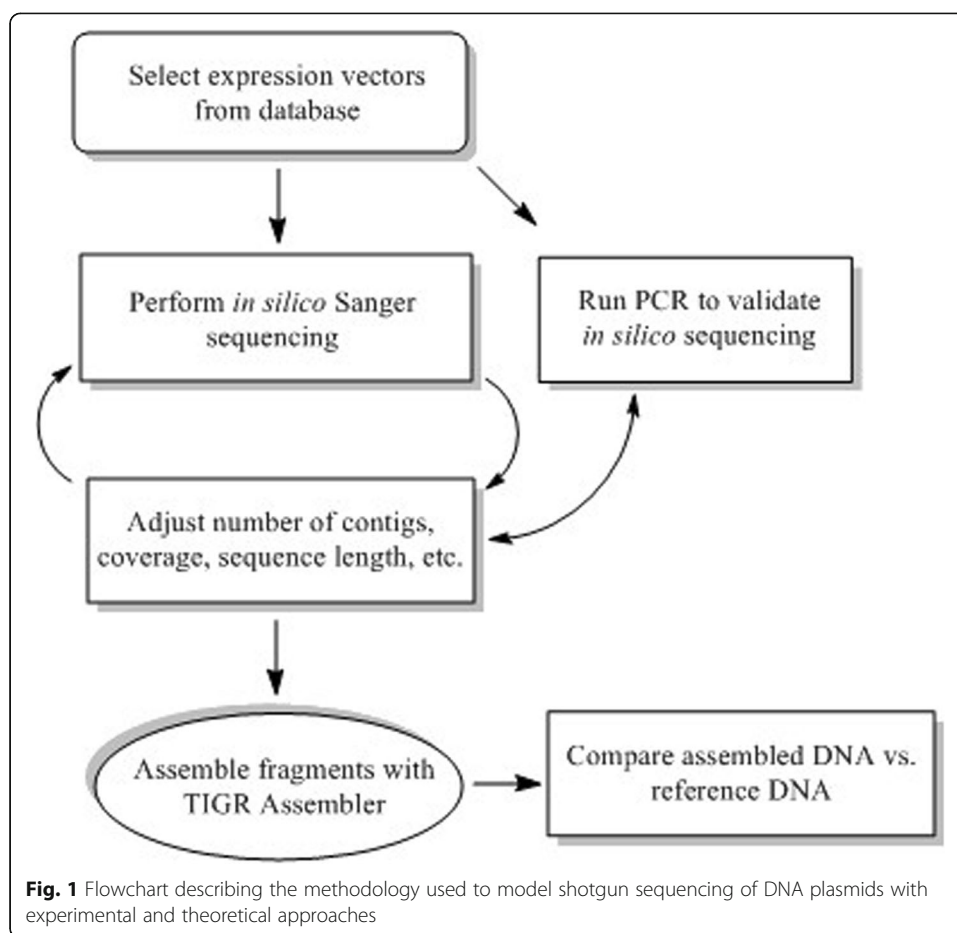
Select expression vectors from database

Perform *in silico* Sanger sequencing

Run PCR to validate *in silico* sequencing

Adjust number of contigs, coverage, sequence length, etc.

Assemble fragments with TIGR Assembler

Compare assembled DNA vs. reference DNA

**Fig. 1** Flowchart describing the methodology used to model shotgun sequencing of DNA plasmids with experimental and theoretical approaches